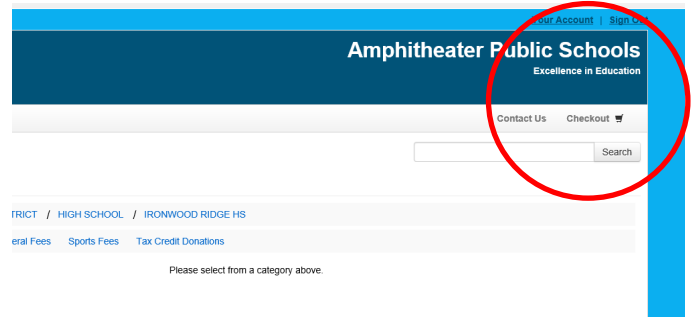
Your Account | Sign Out

Amphitheater Public Schools
Excellence in Education

Contact Us Checkout

Search

TRICT / HIGH SCHOOL / IRONWOOD RIDGE HS

eral Fees Sports Fees Tax Credit Donations

Please select from a category above.